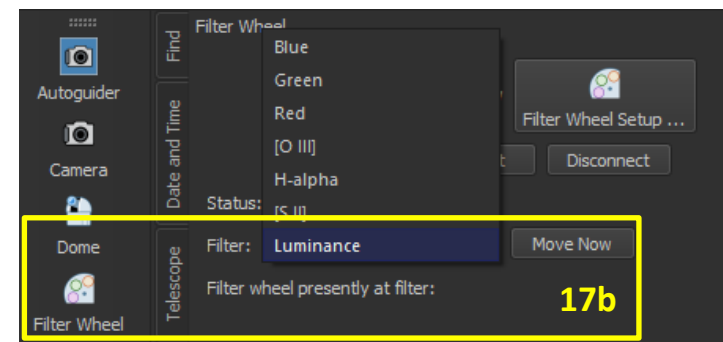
Autoguider

Camera

Dome

Filter Wheel

Find

Date and Time

Telescope

Filter Whe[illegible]

Blue
Green
Red
[O III]
H-alpha
[S II]
Luminance

Filter Wheel Setup ...

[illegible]t

Disconnect

Status:

Filter:

Move Now

Filter wheel presently at filter:

17b